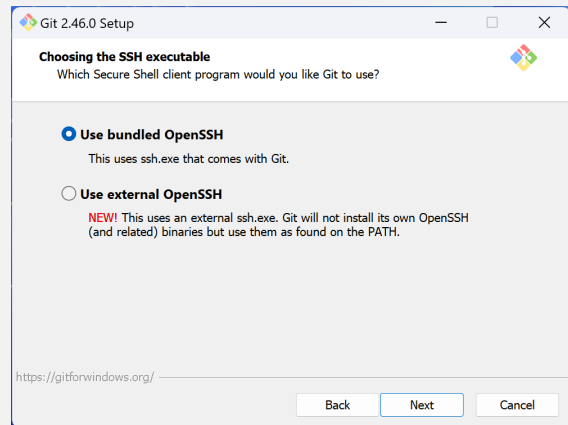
Git 2.46.0 Setup

Choosing the SSH executable
Which Secure Shell client program would you like Git to use?

Use bundled OpenSSH
This uses ssh.exe that comes with Git.

Use external OpenSSH
NEW! This uses an external ssh.exe. Git will not install its own OpenSSH (and related) binaries but use them as found on the PATH.

https://gitforwindows.org/

Back
Next
Cancel